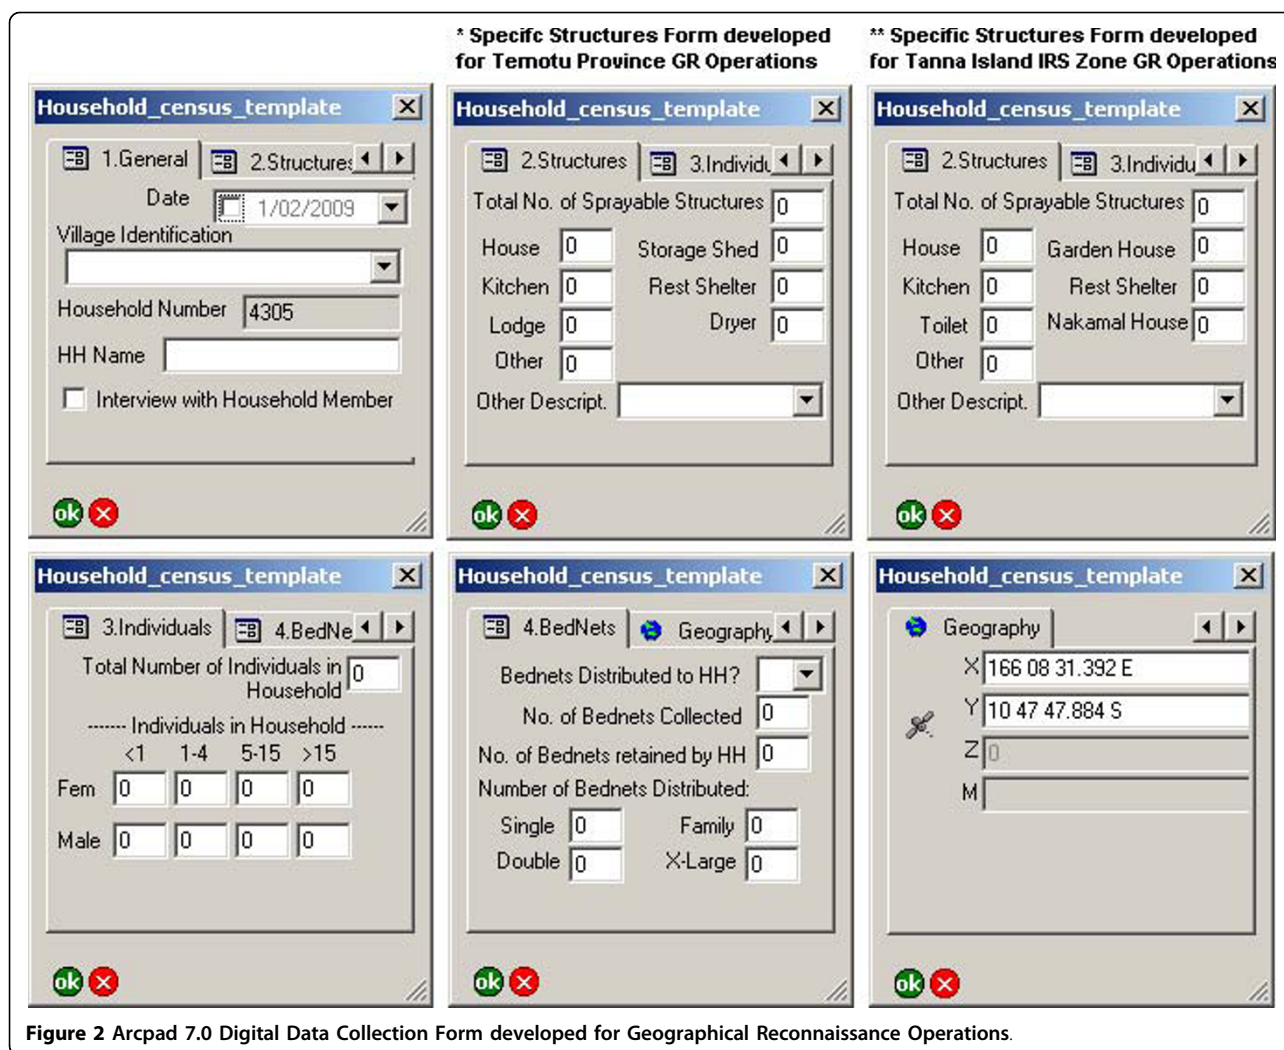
* Specifc Structures Form developed for Temotu Province GR Operations

** Specific Structures Form developed for Tanna Island IRS Zone GR Operations

Household_census_template

1.General | 2.Structures

Date 1/02/2009

Village Identification

Household Number 4305

HH Name

Interview with Household Member

ok

Household_census_template

2.Structures | 3.Individu

Total No. of Sprayable Structures 0

House 0 Storage Shed 0

Kitchen 0 Rest Shelter 0

Lodge 0 Dryer 0

Other 0

Other Descript.

ok

Household_census_template

2.Structures | 3.Individu

Total No. of Sprayable Structures 0

House 0 Garden House 0

Kitchen 0 Rest Shelter 0

Toilet 0 Nakamal House 0

Other 0

Other Descript.

ok

Household_census_template

3.Individuals | 4.BedNe

Total Number of Individuals in Household 0

------- Individuals in Household ------

<1 1-4 5-15 >15

Fem 0 0 0 0

Male 0 0 0 0

ok

Household_census_template

4.BedNets | Geography

Bednets Distributed to HH?

No. of Bednets Collected 0

No. of Bednets retained by HH 0

Number of Bednets Distributed:

Single 0 Family 0

Double 0 X-Large 0

ok

Household_census_template

Geography

X 166 08 31.392 E

Y 10 47 47.884 S

Z 0

M

ok

Figure 2 Arcpad 7.0 Digital Data Collection Form developed for Geographical Reconnaissance Operations.